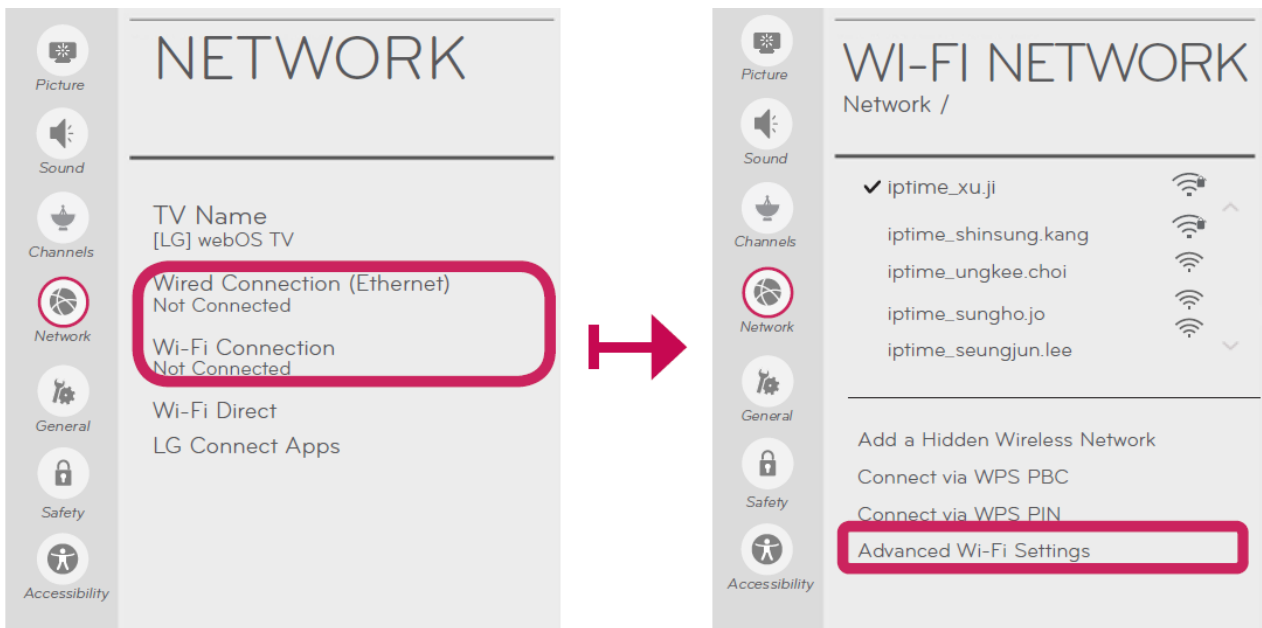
Picture
Sound
Channels
Network
General
Safety
Accessibility

NETWORK

TV Name
[LG] webOS TV

Wired Connection (Ethernet)
Not Connected

Wi-Fi Connection
Not Connected

Wi-Fi Direct

LG Connect Apps

Picture
Sound
Channels
Network
General
Safety
Accessibility

WI-FI NETWORK
Network /

✔ iptime_xu.ji
iptime_shinsung.kang
iptime_ungkee.choi
iptime_sungho.jo
iptime_seungjun.lee

Add a Hidden Wireless Network
Connect via WPS PBC
Connect via WPS PIN
Advanced Wi-Fi Settings